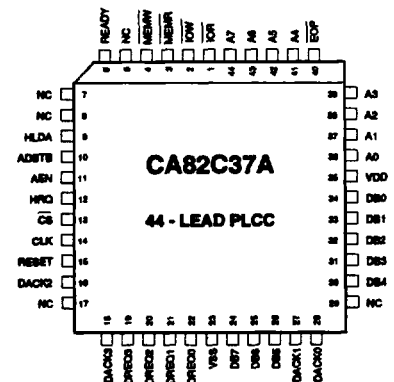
READY NC MEMW MEMR IOW IOR A7 A6 A5 A4 EOP

6 5 4 3 2 1 44 43 42 41 40

NC 7
NC 8
HLDA 9
ADSTB 10
AEN 11
HRQ 12
$\overline{CS}$ 13
CLK 14
RESET 15
DACK2 16
NC 17

39 A3
38 A2
37 A1
36 A0
35 VDD
34 DB0
33 DB1
32 DB2
31 DB3
30 DB4
29 NC

CA82C37A

44 - LEAD PLCC

18 19 20 21 22 23 24 25 26 27 28

DACK3 DREQ3 DREQ2 DREQ1 DREQ0 VSS DB7 DB6 DB5 DACK1 DACK0